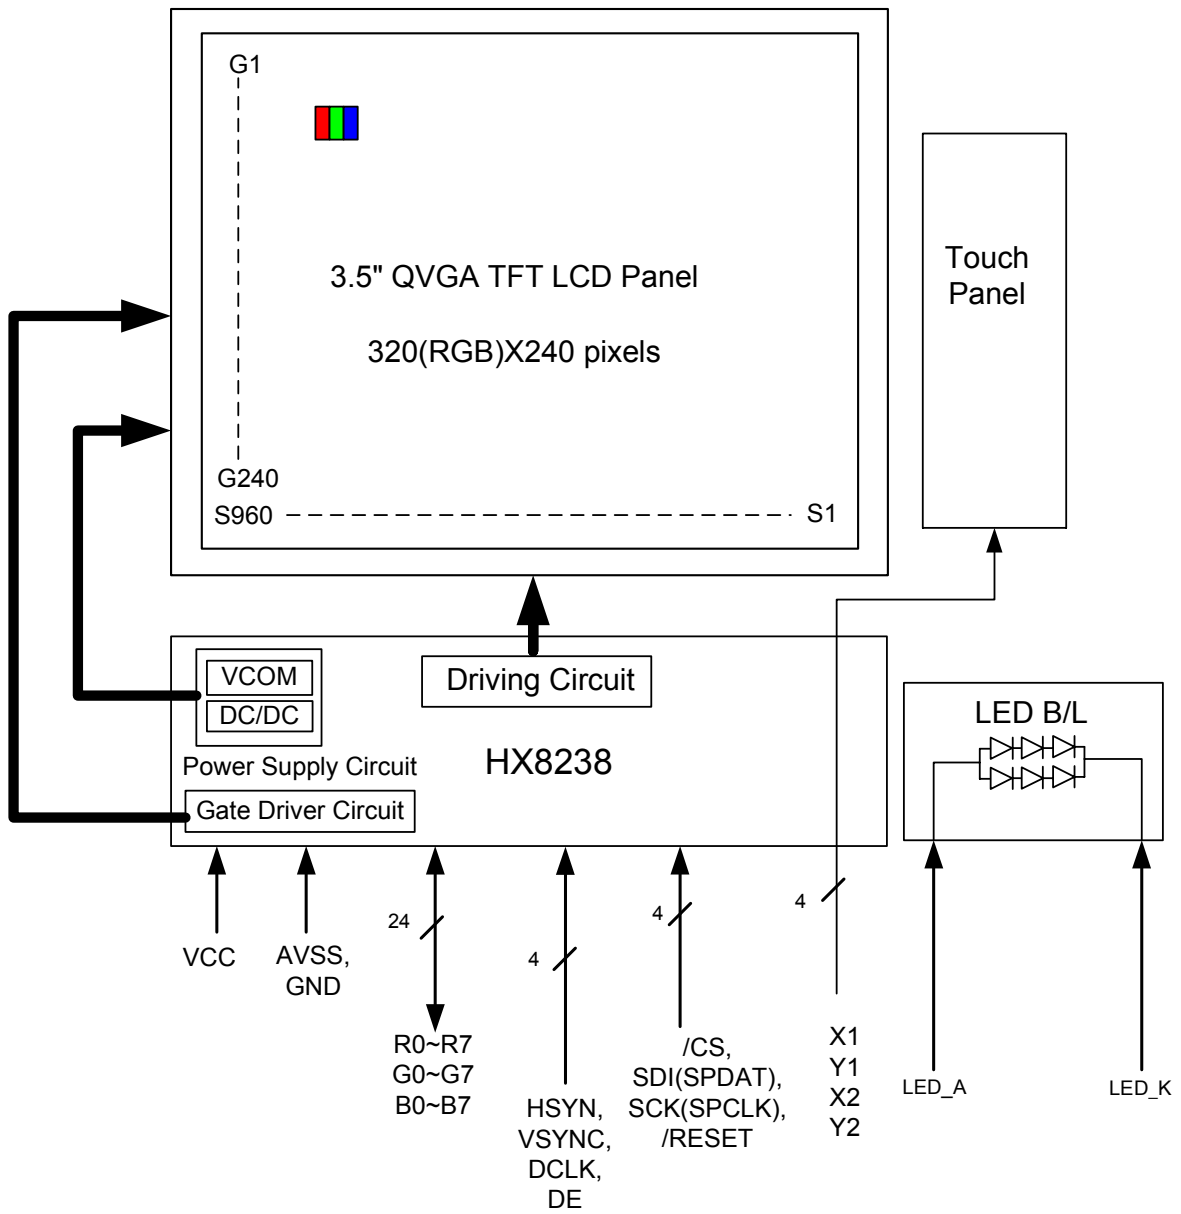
G1

3.5" QVGA TFT LCD Panel

320(RGB)X240 pixels

G240

S960

S1

Touch Panel

VCOM

DC/DC

Driving Circuit

Power Supply Circuit

HX8238

Gate Driver Circuit

LED B/L

24

4

4

4

VCC

AVSS, GND

R0~R7
G0~G7
B0~B7

HSYN,
VSYNC,
DCLK,
DE

/CS,
SDI(SPDAT),
SCK(SPCLK),
/RESET

X1
Y1
X2
Y2

LED_A

LED_K